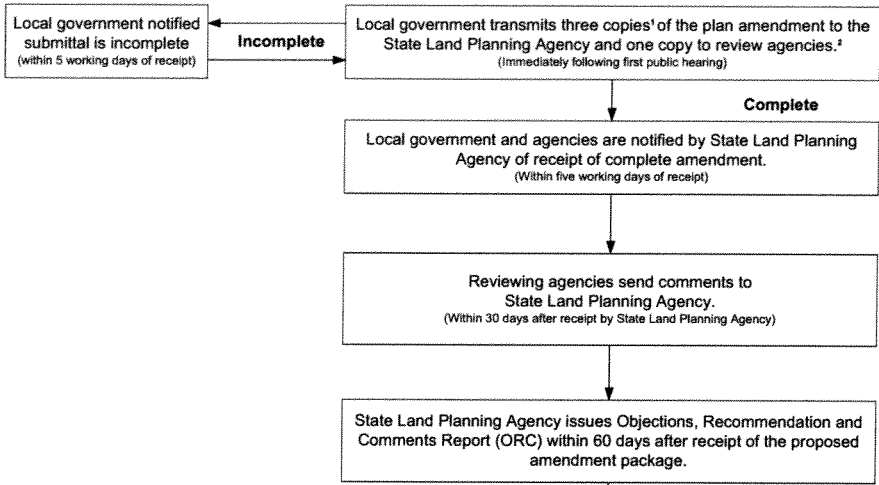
Local government transmits three copies$^1$ of the plan amendment to the State Land Planning Agency and one copy to review agencies.$^2$
(Immediately following first public hearing)

Incomplete

Local government notified submittal is incomplete
(within 5 working days of receipt)

Complete

Local government and agencies are notified by State Land Planning Agency of receipt of complete amendment.
(Within five working days of receipt)

Reviewing agencies send comments to State Land Planning Agency.
(Within 30 days after receipt by State Land Planning Agency)

State Land Planning Agency issues Objections, Recommendation and Comments Report (ORC) within 60 days after receipt of the proposed amendment package.